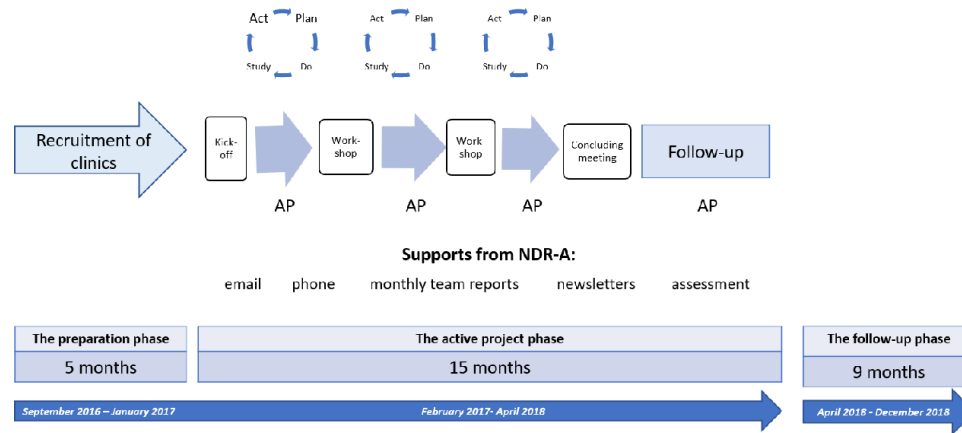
Act Plan
Study Do

Act Plan
Study Do

Act Plan
Study Do

Recruitment of clinics

Kick-off

Work-shop

Work shop

Concluding meeting

Follow-up

AP AP AP AP

Supports from NDR-A:

email phone monthly team reports newsletters assessment

| The preparation phase | The active project phase | The follow-up phase |
|---|---|---|
| 5 months | 15 months | 9 months |

September 2016 – January 2017

February 2017- April 2018

April 2018 - December 2018